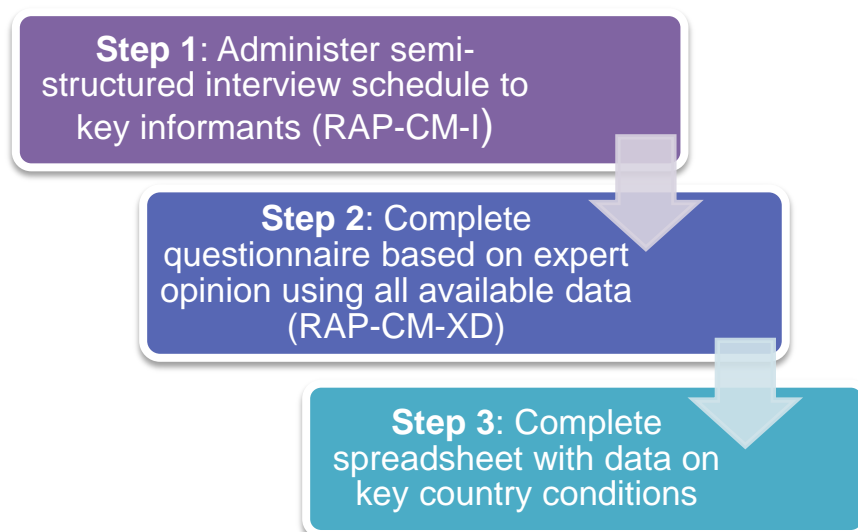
**Step 1**: Administer semi-structured interview schedule to key informants (RAP-CM-I)

**Step 2**: Complete questionnaire based on expert opinion using all available data (RAP-CM-XD)

**Step 3**: Complete spreadsheet with data on key country conditions